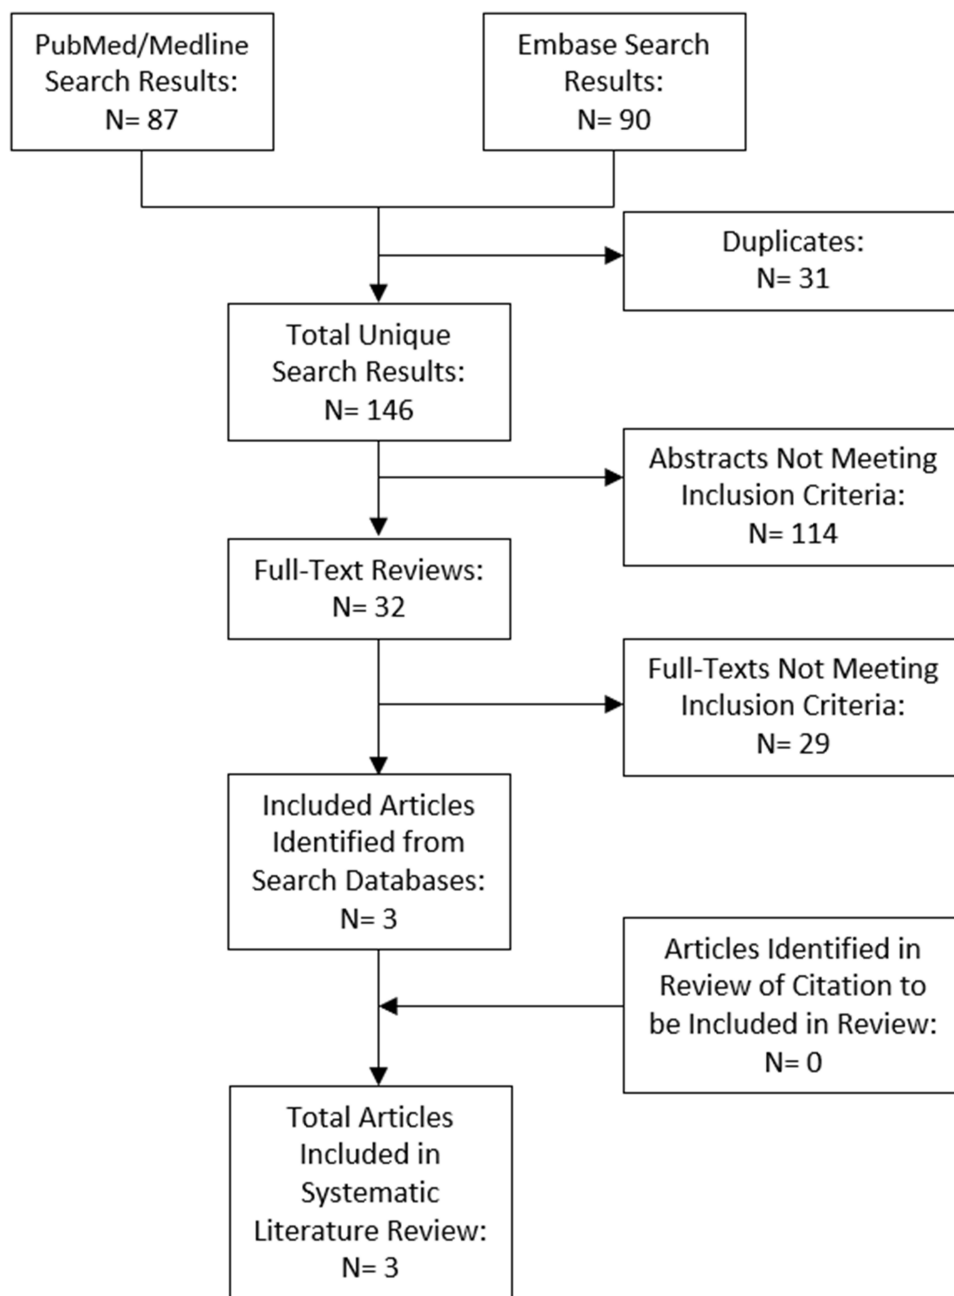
PubMed/Medline Search Results: N= 87

Embase Search Results: N= 90

Duplicates: N= 31

Total Unique Search Results: N= 146

Abstracts Not Meeting Inclusion Criteria: N= 114

Full-Text Reviews: N= 32

Full-Texts Not Meeting Inclusion Criteria: N= 29

Included Articles Identified from Search Databases: N= 3

Articles Identified in Review of Citation to be Included in Review: N= 0

Total Articles Included in Systematic Literature Review: N= 3